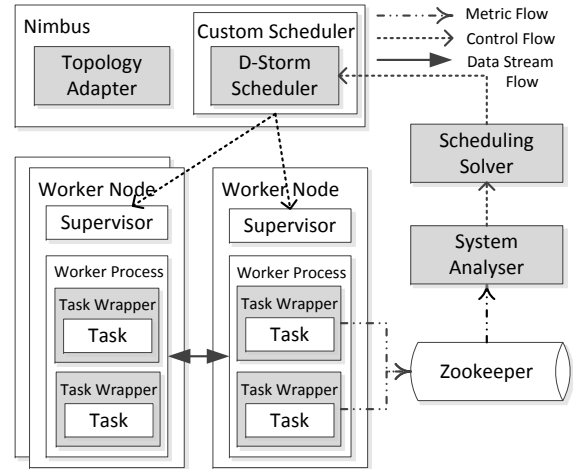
Nimbus

Custom Scheduler

Topology Adapter

D-Storm Scheduler

Metric Flow

Control Flow

Data Stream Flow

Scheduling Solver

Worker Node

Supervisor

Worker Process

Task Wrapper

Task

Task Wrapper

Task

Worker Node

Supervisor

Worker Process

Task Wrapper

Task

Task Wrapper

Task

System Analyser

Zookeeper